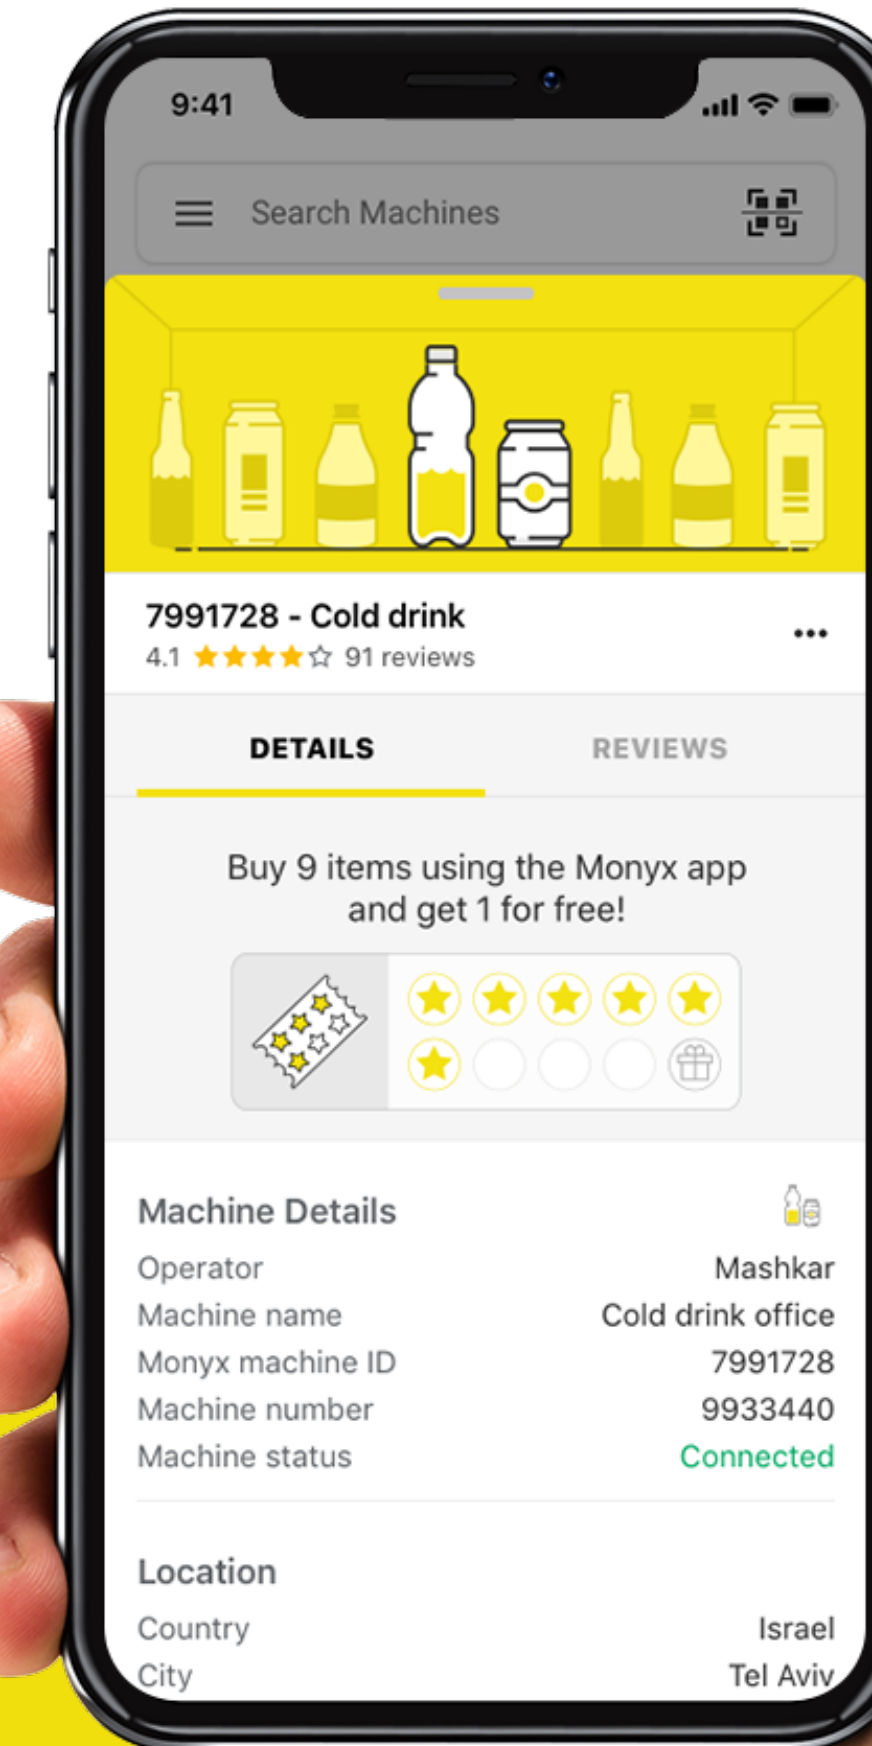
9:41

Search Machines

7991728 - Cold drink
4.1 ★★★★☆ 91 reviews

DETAILS REVIEWS

Buy 9 items using the Monyx app and get 1 for free!

Machine Details

| | |
|---|---|
| Operator | Mashkar |
| Machine name | Cold drink office |
| Monyx machine ID | 7991728 |
| Machine number | 9933440 |
| Machine status | Connected |

Location

| | |
|---|---|
| Country | Israel |
| City | Tel Aviv |